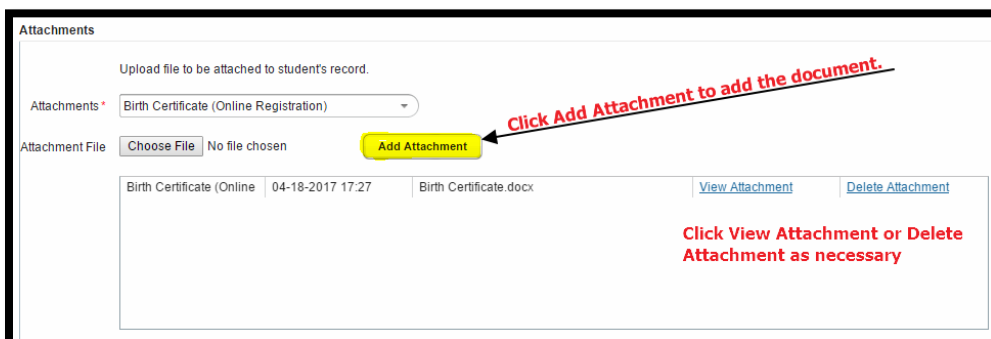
Attachments

Upload file to be attached to student's record.

Attachments* Birth Certificate (Online Registration)

Click Add Attachment to add the document.

Attachment File Choose File No file chosen Add Attachment

| Birth Certificate (Online | 04-18-2017 17:27 | Birth Certificate.docx | View Attachment | Delete Attachment |
|---|---|---|---|---|

Click View Attachment or Delete Attachment as necessary